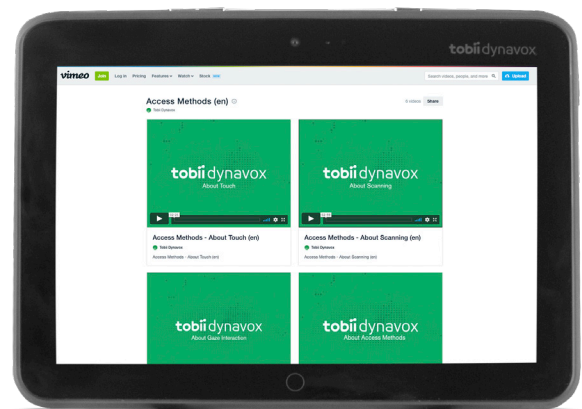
tobii dynavox

vimeo Join Log in Pricing Features Watch Stock

Search videos, people, and more Upload

Access Methods (en)

Tobii Dynavox

6 videos Share

tobii dynavox
About Touch

Access Methods - About Touch (en)

Tobii Dynavox

Access Methods - About Touch (en)

tobii dynavox
About Scanning

Access Methods - About Scanning (en)

Tobii Dynavox

Access Methods - About Scanning (en)

tobii dynavox
About Gaze Interaction

tobii dynavox
About Access Methods